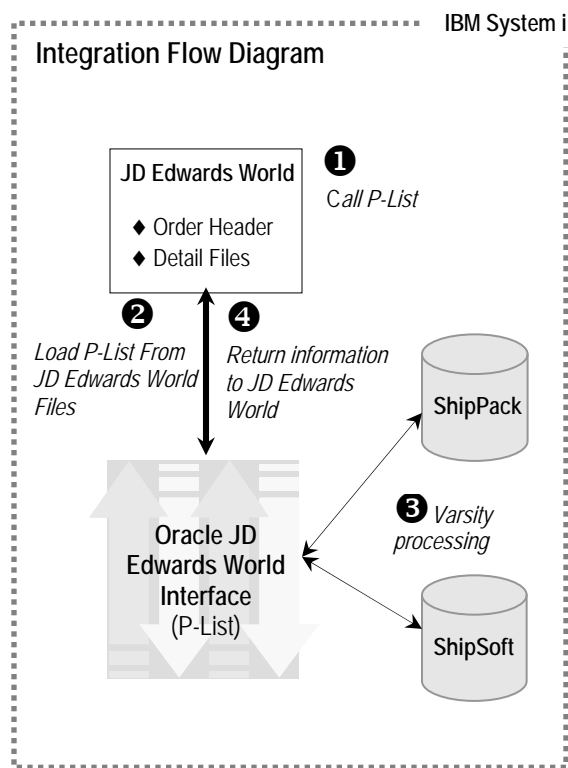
IBM System i

Integration Flow Diagram

JD Edwards World

♦ Order Header
♦ Detail Files

❶ Call P-List

❷ Load P-List From JD Edwards World Files

❹ Return information to JD Edwards World

ShipPack

❸ Varsity processing

Oracle JD Edwards World Interface (P-List)

ShipSoft